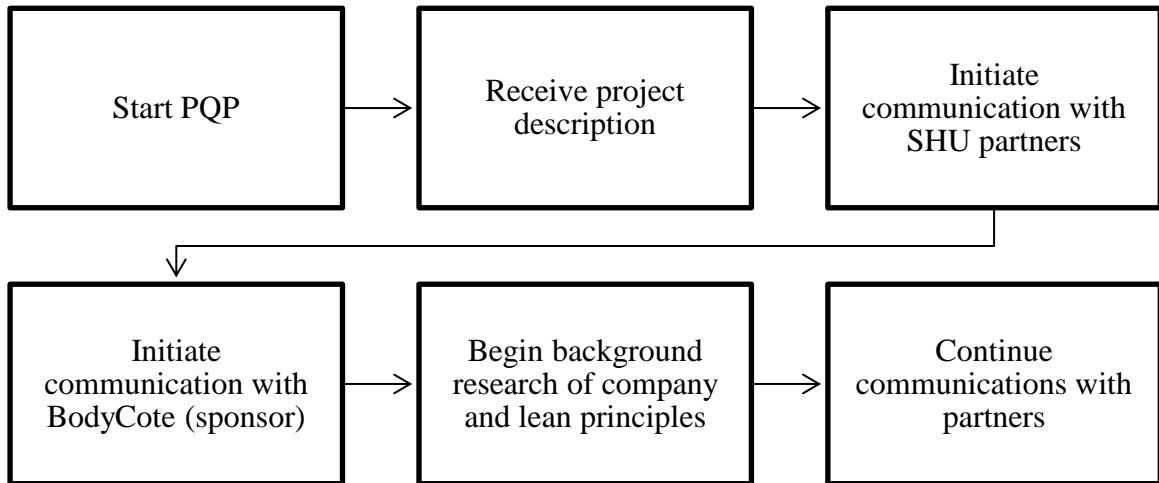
Start PQP

Receive project description

Initiate communication with SHU partners

Initiate communication with BodyCote (sponsor)

Begin background research of company and lean principles

Continue communications with partners